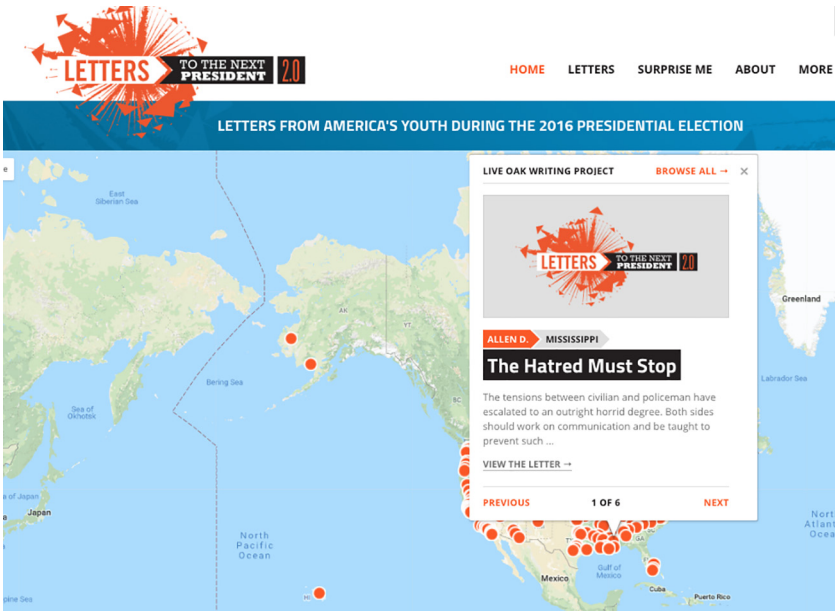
LETTERS TO THE NEXT PRESIDENT 2.0

HOME LETTERS SURPRISE ME ABOUT MORE

LETTERS FROM AMERICA'S YOUTH DURING THE 2016 PRESIDENTIAL ELECTION

East Siberian Sea

Bering Sea

Sea of Okhotsk

Sea of Japan

Japan

North Pacific Ocean

AK

YT

Greenland

Labrador Sea

North Atlan Ocea

Gulf of Mexico

Mexico

Cuba

Puerto Rico

LIVE OAK WRITING PROJECT BROWSE ALL →

LETTERS TO THE NEXT PRESIDENT 2.0

ALLEN D. MISSISSIPPI

The Hatred Must Stop

The tensions between civilian and policeman have escalated to an outright horrid degree. Both sides should work on communication and be taught to prevent such ...

VIEW THE LETTER →

PREVIOUS 1 OF 6 NEXT